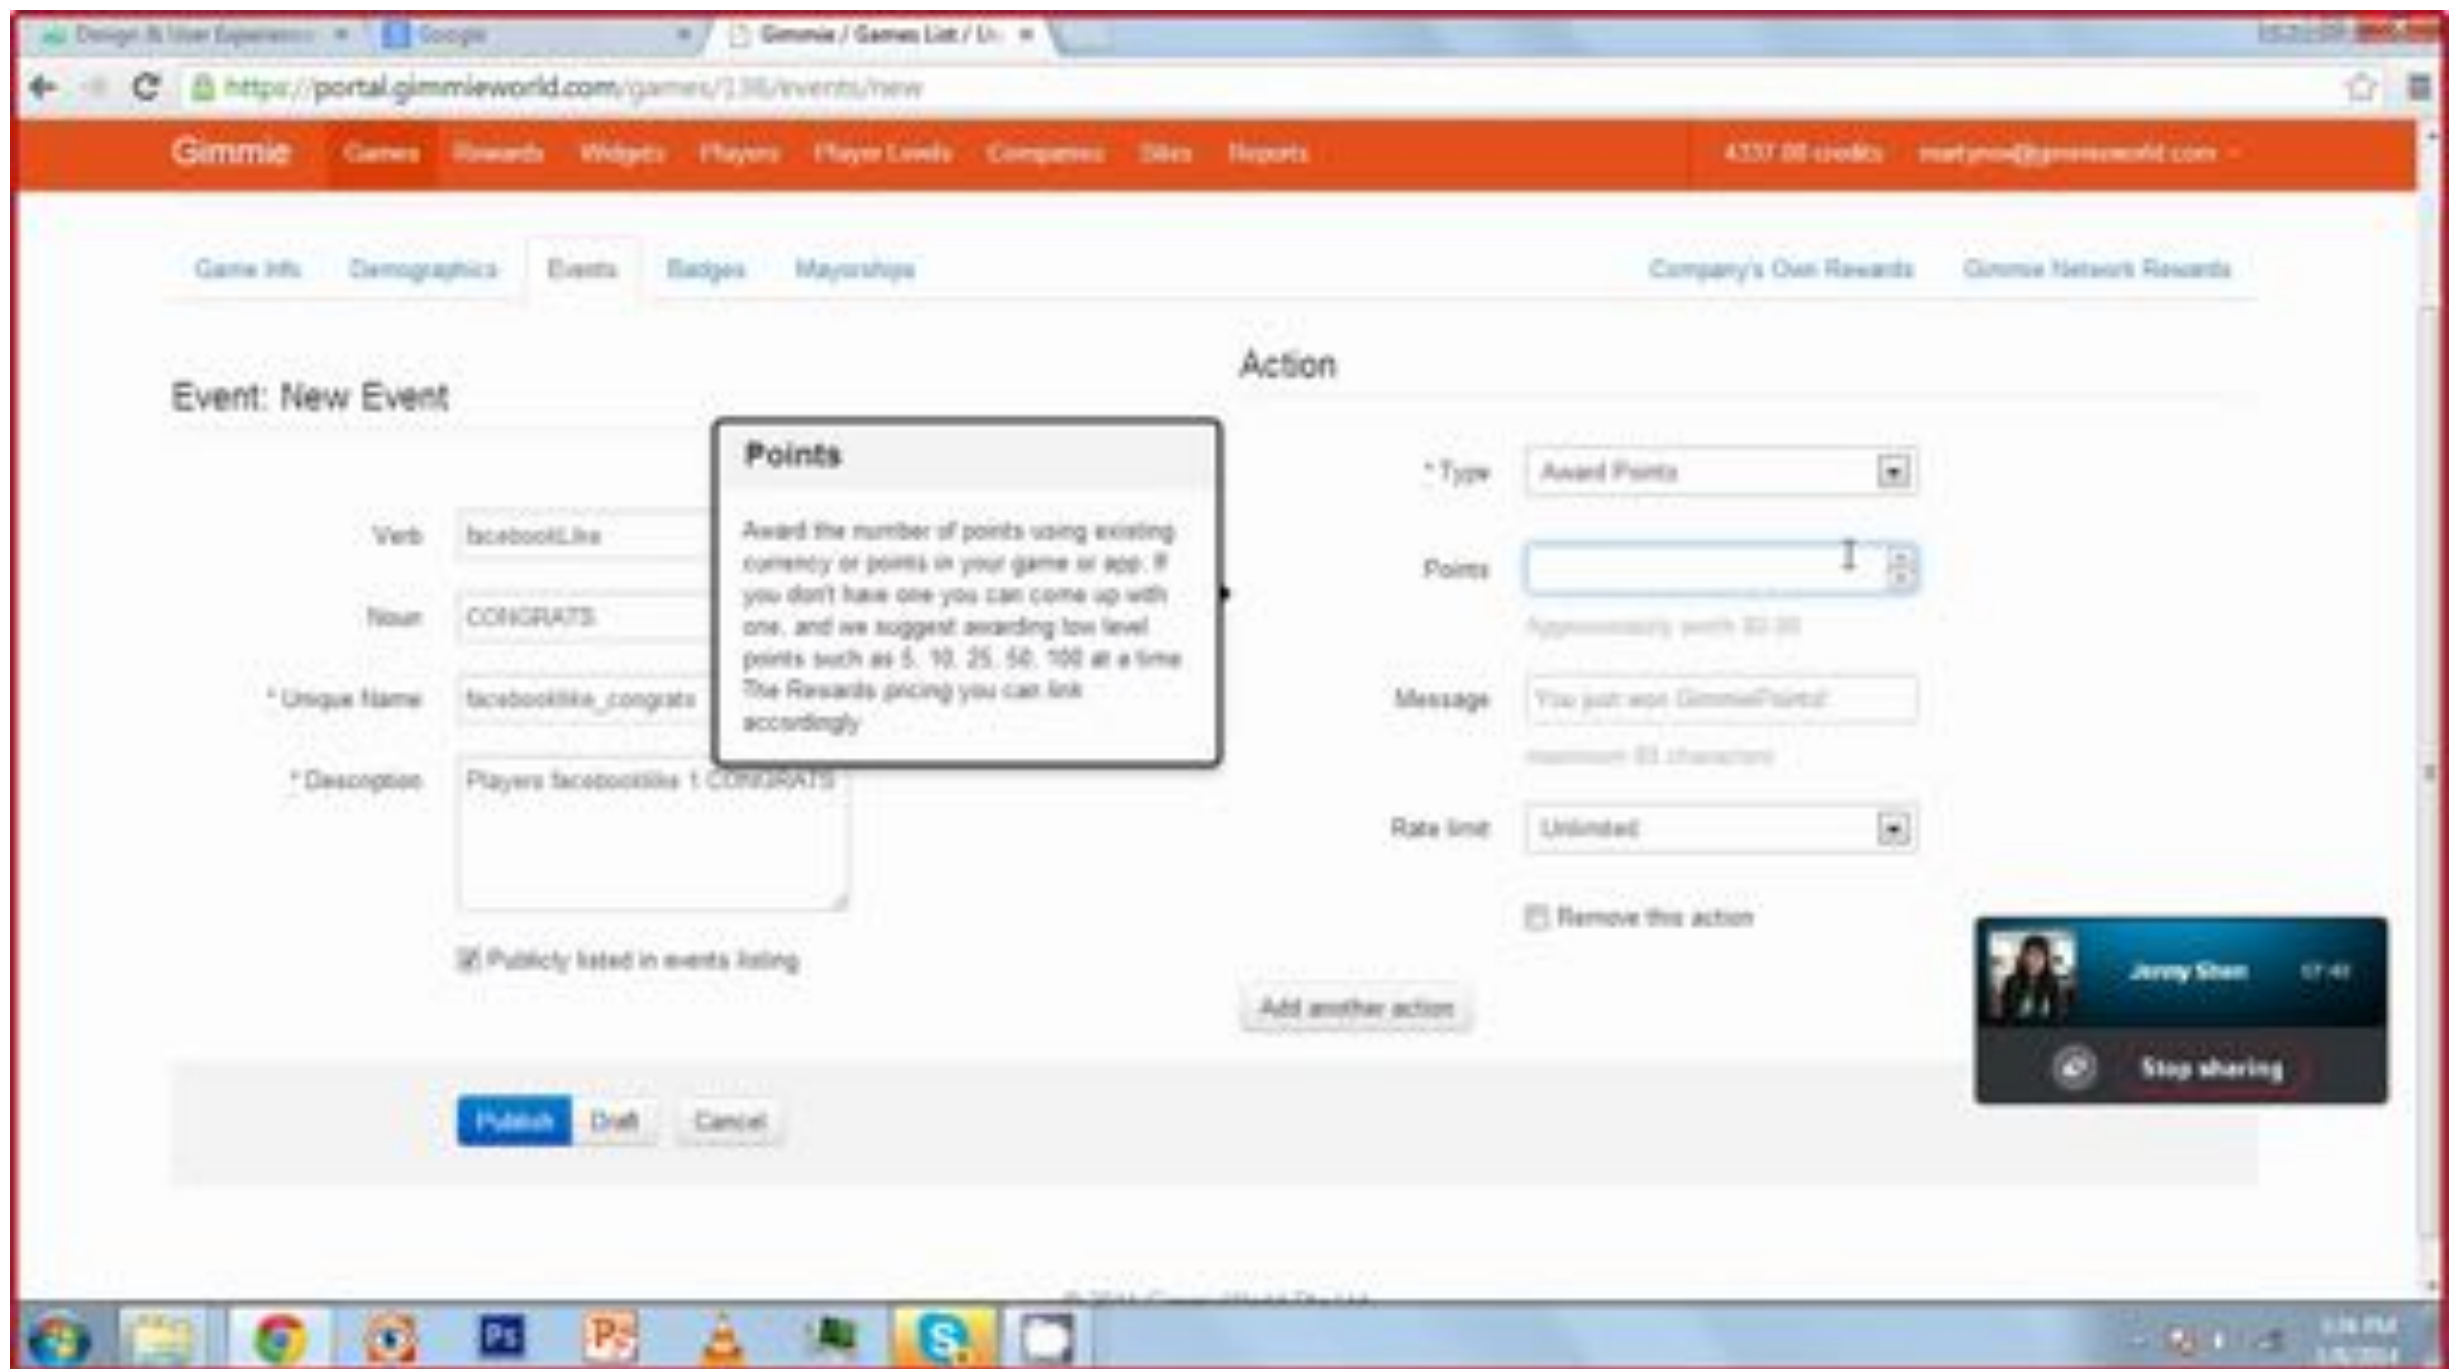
Design & User Experience
Google
Gimmie / Games List / U

https://portal.gimmieworld.com/games/138/events/new

Gimmie Games Rewards Widgets Players Player Levels Companies Sites Reports 4337.00 credits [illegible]@gimmieworld.com

Game Info Demographics Events Badges Mayorships Company's Own Rewards Gimmie Network Rewards

Event: New Event

Verb facebookLike
Noun CONGRATS
* Unique Name facebooklike_congrats
* Description Players facebooklike 1 CONGRATS

Publicly listed in events listing

Points

Award the number of points using existing currency or points in your game or app. If you don't have one you can come up with one, and we suggest awarding low level points such as 5, 10, 25, 50, 100 at a time. The Rewards pricing you can link accordingly.

Action

* Type Award Points
Points
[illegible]
Message You just won GimmiePoints!
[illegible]
Rate limit Unlimited
Remove this action

Add another action

Publish Draft Cancel

Jenny Shen
Stop sharing